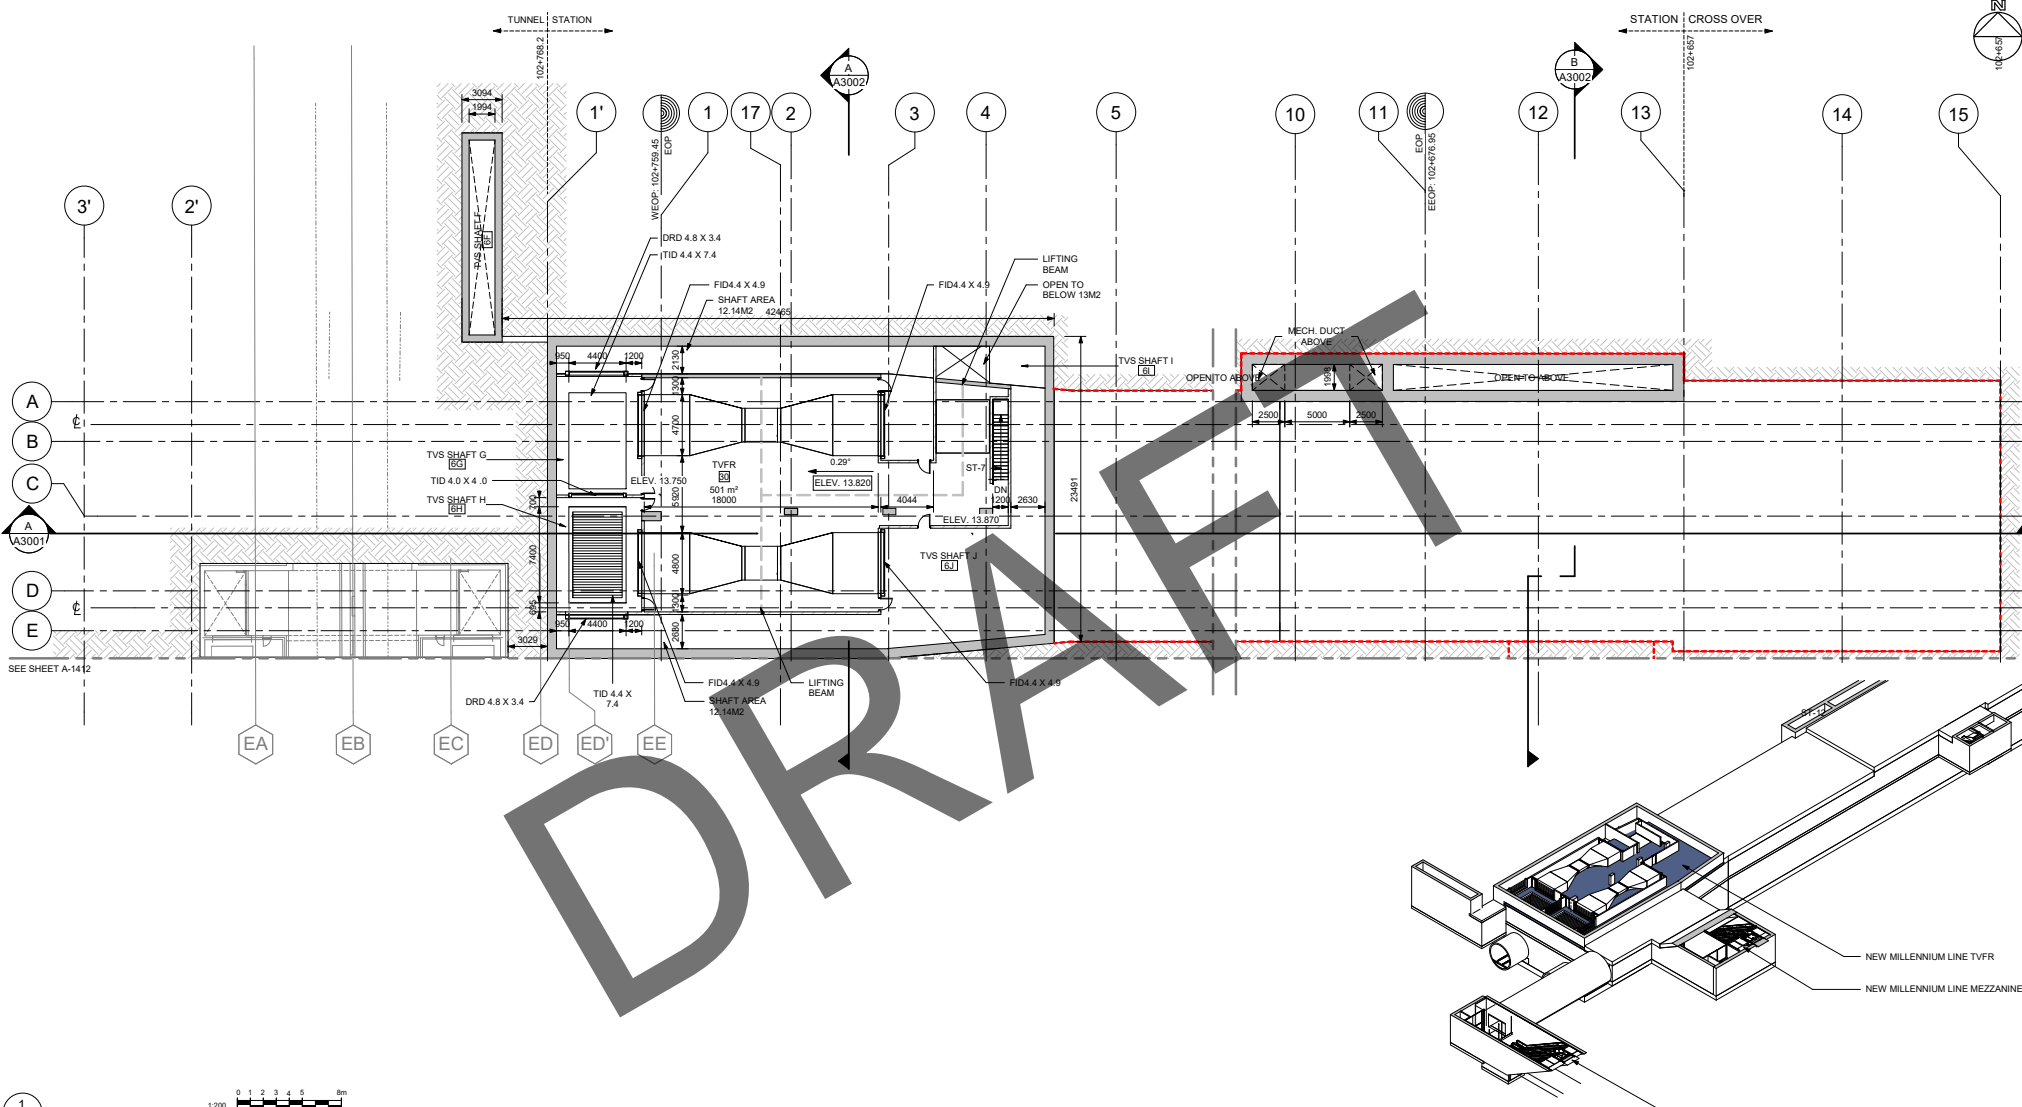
TUNNEL | STATION

102+768.2

STATION | CROSS OVER

102+657

N

102+65

3094
1994

TVS SHAFT F
6F

A
A3002

B
A3002

1'
1
17
2
3
4
5
10
11
12
13
14
15

3'
2'

WEOP: 102+759.45
EOP

EEOP: 102+676.95
EOP

DRD 4.8 X 3.4
TID 4.4 X 7.4
FID4.4 X 4.9
SHAFT AREA 12.14M2
42465
FID4.4 X 4.9
LIFTING BEAM
OPEN TO BELOW 13M2
TVS SHAFT I
6I
OPEN TO ABOVE
MECH. DUCT ABOVE
OPEN TO ABOVE
1998
2500
5000
2500

950
4400
1200
2130
300
4700

A
B
C
D
E
℄
℄

A
A3001

TVS SHAFT G
6G
TID 4.0 X 4 .0
TVS SHAFT H
6H
ELEV. 13.750
TVFR
6J
501 m²
18000
5920
0.29°
ELEV. 13.820
4044
ST-7
DN
1200
2630
ELEV. 13.870
23491
TVS SHAFT J
6J
700
7400
4800
300
695
2680
950
4400
1200
3029

SEE SHEET A-1412

DRD 4.8 X 3.4
TID 4.4 X 7.4
FID4.4 X 4.9
SHAFT AREA 12.14M2
LIFTING BEAM
FID4.4 X 4.9

EA
EB
EC
ED
ED'
EE

DRAFT

ST-1

NEW MILLENNIUM LINE TVFR
NEW MILLENNIUM LINE MEZZANINE

1
1:200
0 1 2 3 4 5 8m